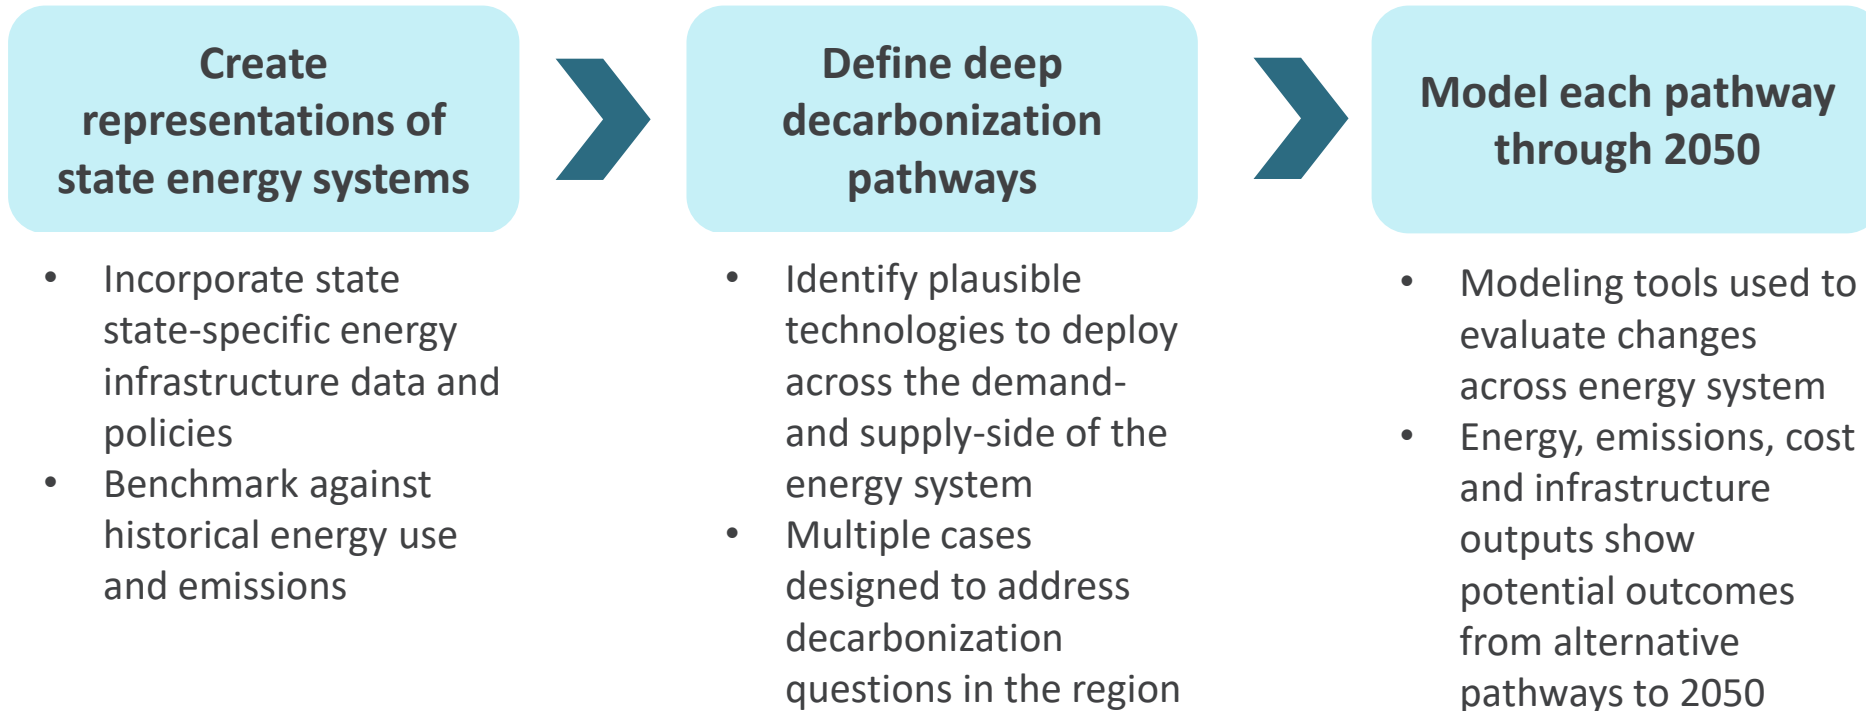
Create representations of state energy systems

- Incorporate state state-specific energy infrastructure data and policies
- Benchmark against historical energy use and emissions

Define deep decarbonization pathways

- Identify plausible technologies to deploy across the demand- and supply-side of the energy system
- Multiple cases designed to address decarbonization questions in the region

Model each pathway through 2050

- Modeling tools used to evaluate changes across energy system
- Energy, emissions, cost and infrastructure outputs show potential outcomes from alternative pathways to 2050